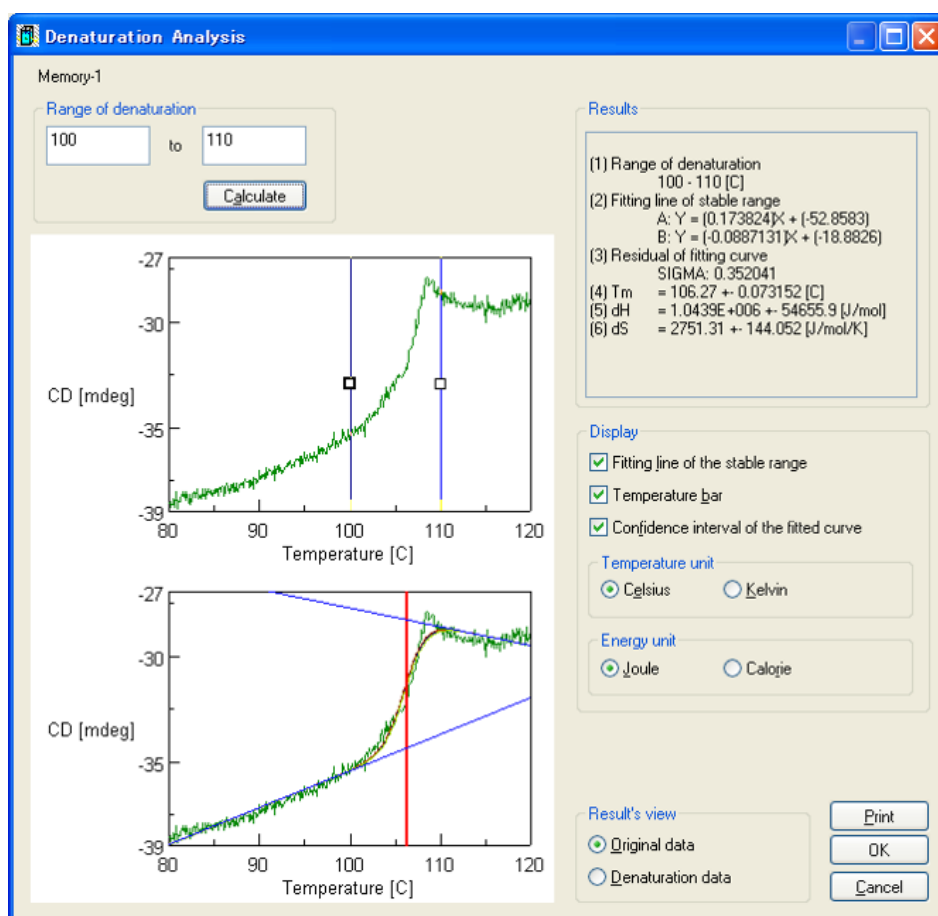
Denaturation Analysis

Memory-1

Range of denaturation

100 to 110

Calculate

-27
-30
CD [mdeg]
-35
-39
80 90 100 110 120
Temperature [C]

-27
-30
CD [mdeg]
-35
-39
80 90 100 110 120
Temperature [C]

Results

(1) Range of denaturation
100 - 110 [C]
(2) Fitting line of stable range
A: Y = (0.173824)X + (-52.8583)
B: Y = (-0.0887131)X + (-18.8826)
(3) Residual of fitting curve
SIGMA: 0.352041
(4) Tm = 106.27 +- 0.073152 [C]
(5) dH = 1.0439E+006 +- 54655.9 [J/mol]
(6) dS = 2751.31 +- 144.052 [J/mol/K]

Display

Fitting line of the stable range
Temperature bar
Confidence interval of the fitted curve

Temperature unit
Celsius Kelvin

Energy unit
Joule Calorie

Result's view
Original data
Denaturation data

Print
OK
Cancel